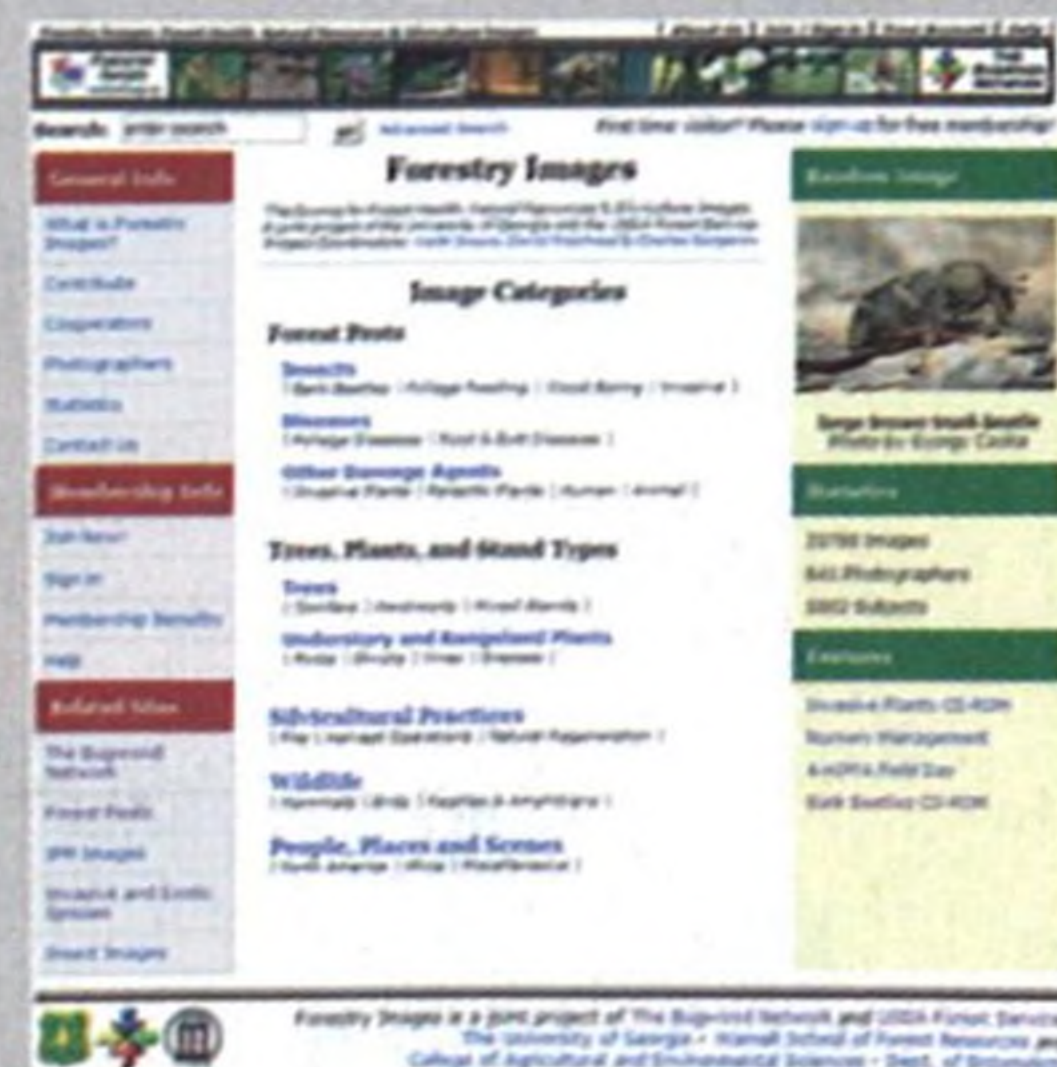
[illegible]

Search: enter search Advanced Search First time visitor? Please sign up for free membership!

General Info
What is Forestry Images?
Contribute
Cooperators
Photographers
Statistics
Contact Us

Membership Info
Join Now!
Sign In
Membership Benefits
Help

Related Sites
The Bugwood Network
Forest Pests
IPM Images
Invasive and Exotic Species
Insect Images

Forestry Images

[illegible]

Image Categories

Forest Pests

Insects
| Bark Beetles | Foliage Feeding | Wood Boring | Invasive |

Diseases
| Foliage Diseases | Root & Butt Diseases |

Other Damage Agents
| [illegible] | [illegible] | Human | Animal |

Trees, Plants, and Stand Types

Trees
| Conifers | Hardwoods | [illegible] |

Understory and Rangeland Plants
| Forbs | Shrubs | Vines | Grasses |

Silvicultural Practices
| Fire | Harvest Operations | Natural Regeneration |

Wildlife
| Mammals | Birds | Reptiles & Amphibians |

People, Places and Scenes
| North America | Africa | Miscellaneous |

Random Image
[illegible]
Photo by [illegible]

Statistics
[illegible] Images
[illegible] Photographers
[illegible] Subjects

Features
Invasive Plants CD-ROM
Nursery Management
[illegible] Field Day
Bark Beetles CD-ROM

Forestry Images is a joint project of The Bugwood Network and USDA Forest Service
The University of Georgia - Warnell School of Forest Resources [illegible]
College of Agricultural and Environmental Sciences - Dept. of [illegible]